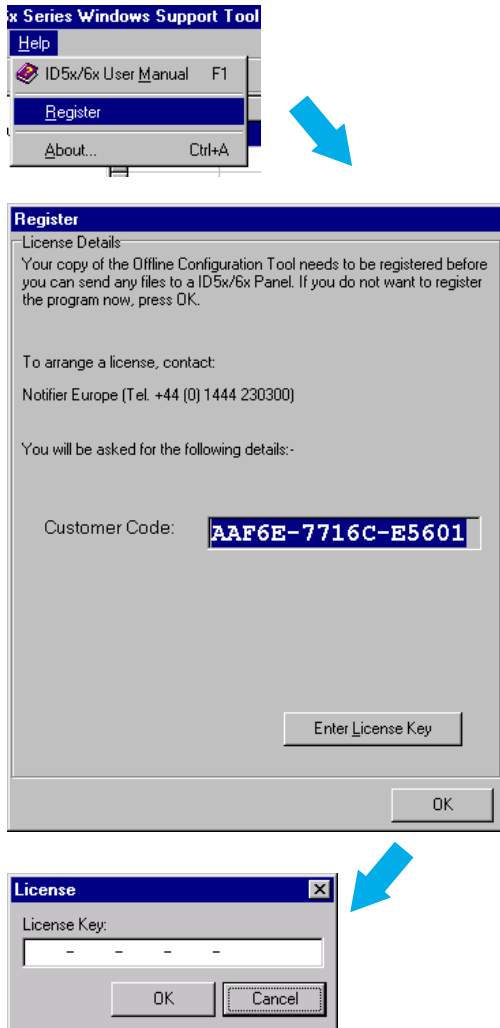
x Series Windows Support Tool
Help
ID5x/6x User Manual F1
Register
About... Ctrl+A

Register
License Details
Your copy of the Offline Configuration Tool needs to be registered before you can send any files to a ID5x/6x Panel. If you do not want to register the program now, press OK.

To arrange a license, contact:

Notifier Europe (Tel. +44 (0) 1444 230300)

You will be asked for the following details:-

Customer Code: AAF6E-7716C-E5601

Enter License Key

OK

License
License Key:
- - - -
OK Cancel